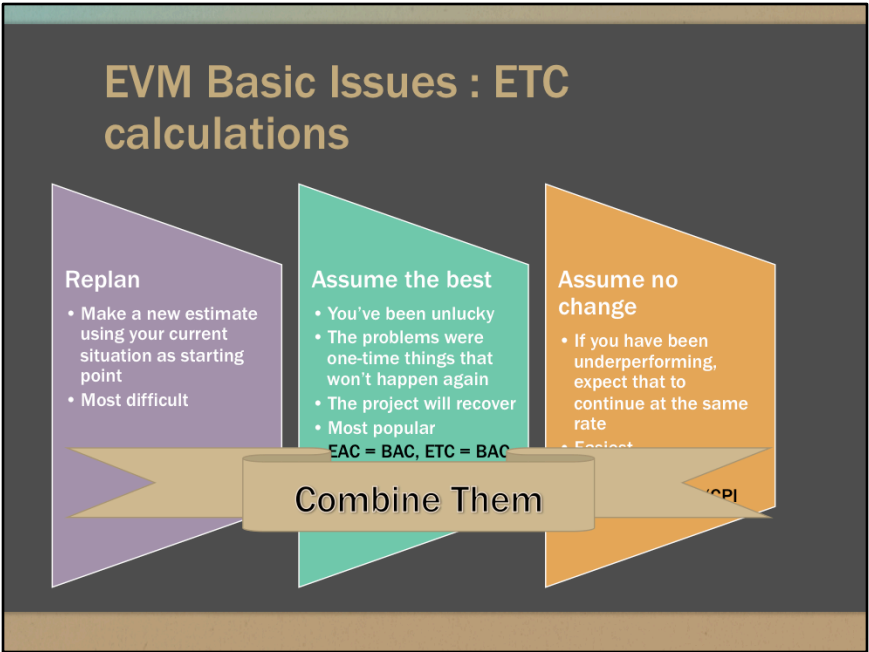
EVM Basic Issues : ETC calculations

Replan

• Make a new estimate using your current situation as starting point
• Most difficult

Assume the best

• You've been unlucky
• The problems were one-time things that won't happen again
• The project will recover
• Most popular
EAC = BAC, ETC = BAC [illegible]

Assume no change

• If you have been underperforming, expect that to continue at the same rate
• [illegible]
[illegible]/CPI

Combine Them